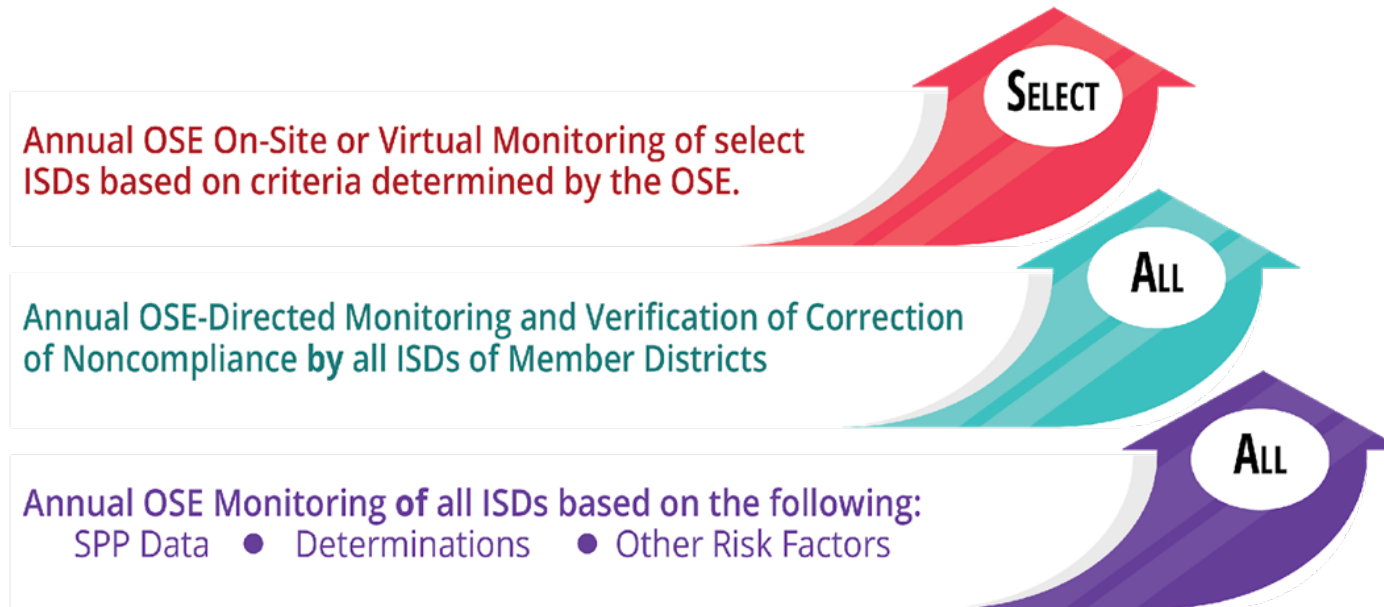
Annual OSE On-Site or Virtual Monitoring of select ISDs based on criteria determined by the OSE.

SELECT

Annual OSE-Directed Monitoring and Verification of Correction of Noncompliance by all ISDs of Member Districts

ALL

Annual OSE Monitoring of all ISDs based on the following:
SPP Data • Determinations • Other Risk Factors

ALL